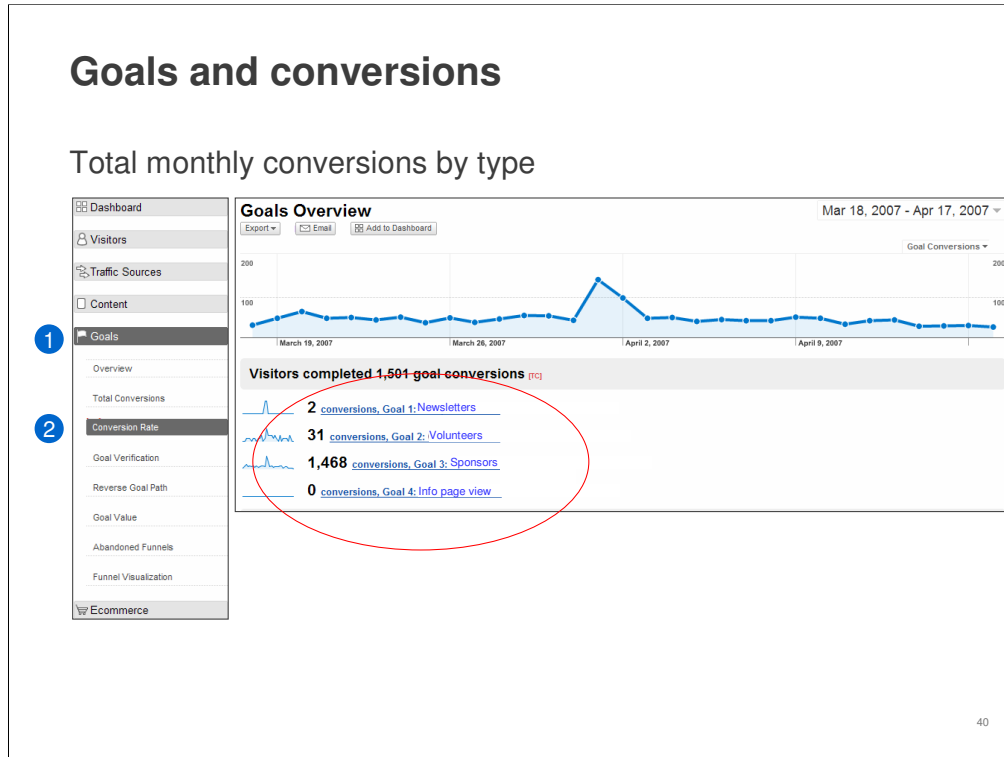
Goals and conversions

Total monthly conversions by type

Dashboard

Visitors

Traffic Sources

Content

1

Goals

Overview

Total Conversions

2

Conversion Rate

Goal Verification

Reverse Goal Path

Goal Value

Abandoned Funnels

Funnel Visualization

Ecommerce

Goals Overview

Export

Email

Add to Dashboard

Mar 18, 2007 - Apr 17, 2007

Goal Conversions

200

100

200

100

March 19, 2007

March 26, 2007

April 2, 2007

April 9, 2007

Visitors completed 1,501 goal conversions [TC]

2 conversions, Goal 1: Newsletters

31 conversions, Goal 2: Volunteers

1,468 conversions, Goal 3: Sponsors

0 conversions, Goal 4: Info page view

40